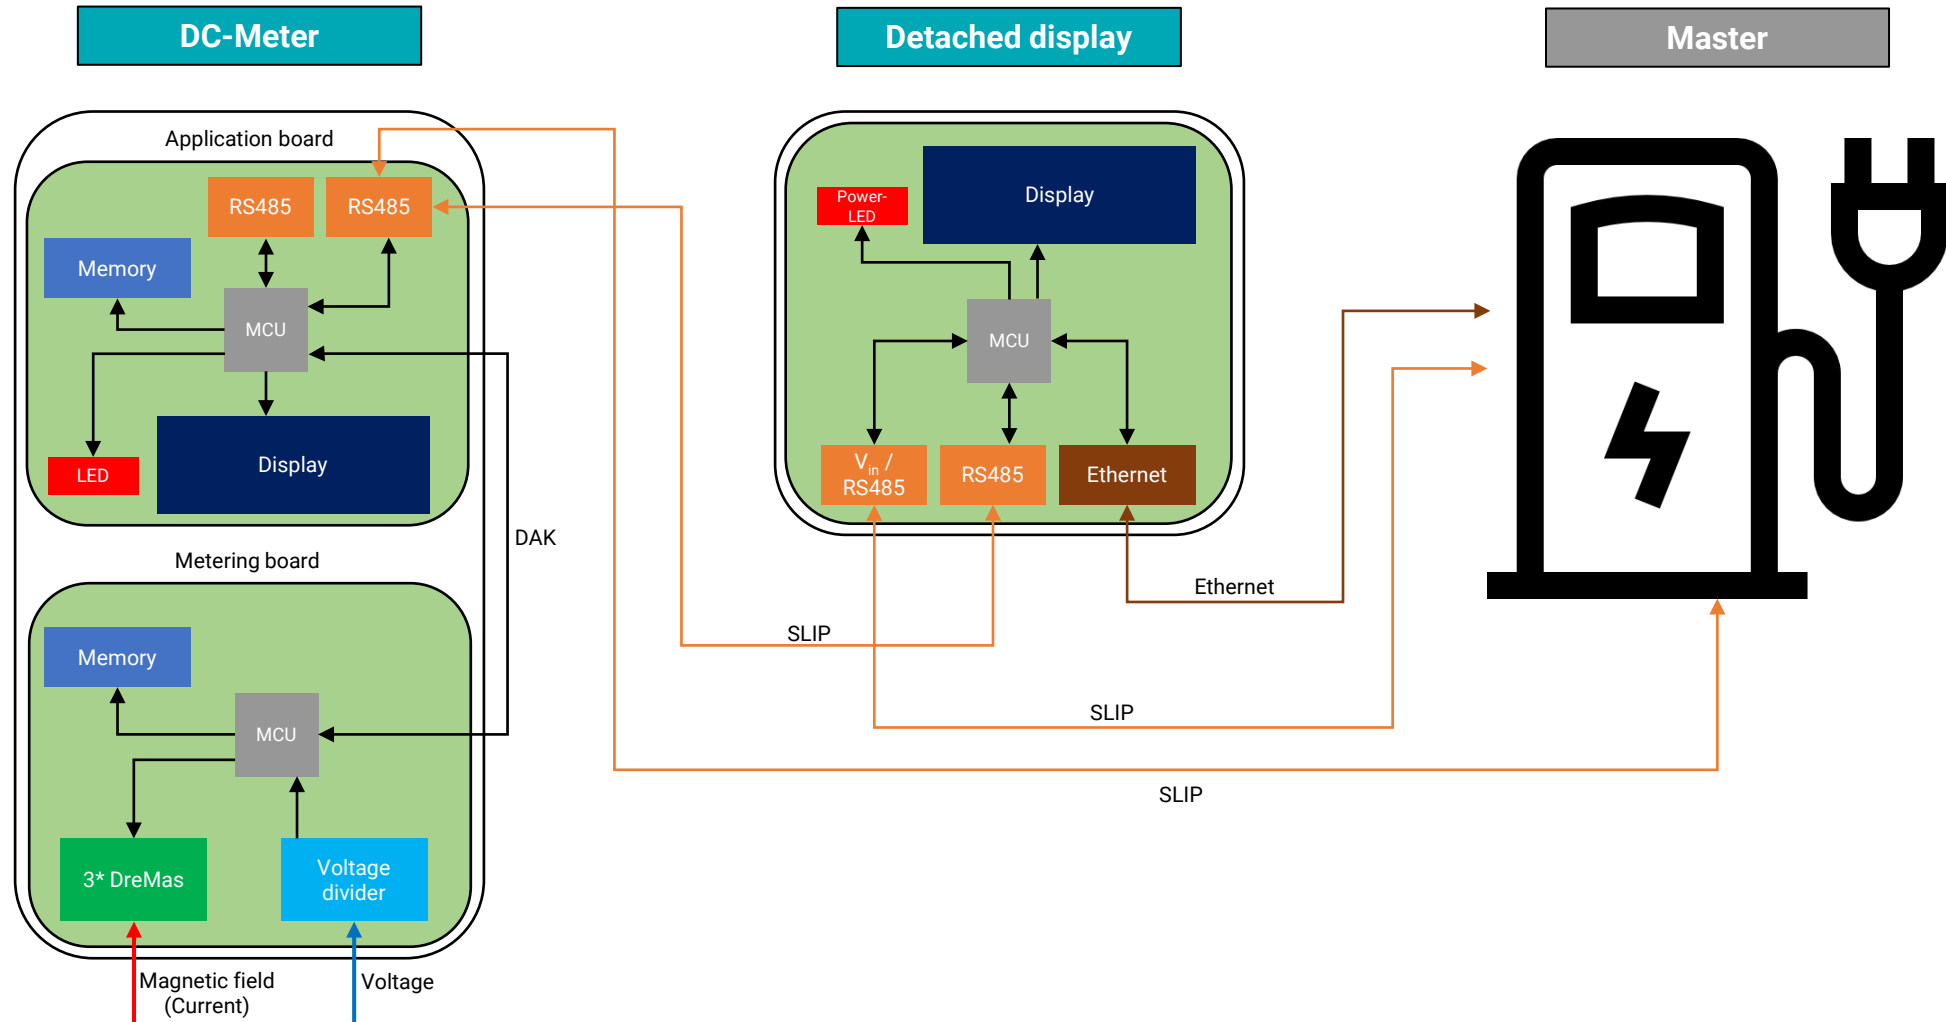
DC-Meter

Detached display

Master

Application board

RS485

RS485

Memory

MCU

LED

Display

DAK

Metering board

Memory

MCU

3* DreMas

Voltage divider

Magnetic field (Current)

Voltage

Power-LED

Display

MCU

$V_{in}$ / RS485

RS485

Ethernet

Ethernet

SLIP

SLIP

SLIP